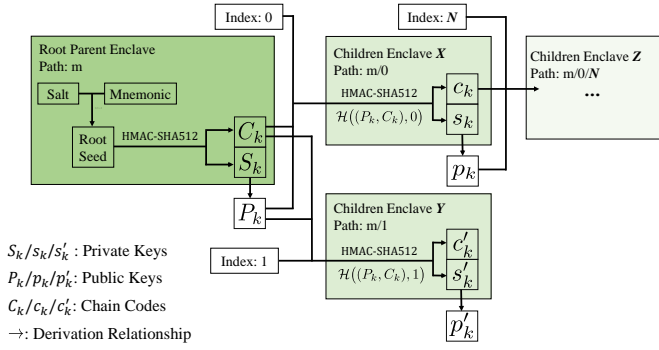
Index: 0

Index: $N$

Root Parent Enclave
Path: m

Salt

Mnemonic

Root Seed

HMAC-SHA512

$C_k$

$S_k$

$P_k$

Children Enclave $X$
Path: m/0

HMAC-SHA512

$\mathcal{H}((P_k, C_k), 0)$

$c_k$

$s_k$

$p_k$

Children Enclave $Z$
Path: m/0/$N$

...

Children Enclave $Y$
Path: m/1

Index: 1

HMAC-SHA512

$\mathcal{H}((P_k, C_k), 1)$

$c_k'$

$s_k'$

$p_k'$

$S_k/s_k/s_k'$ : Private Keys
$P_k/p_k/p_k'$: Public Keys
$C_k/c_k/c_k'$: Chain Codes
$\rightarrow$: Derivation Relationship